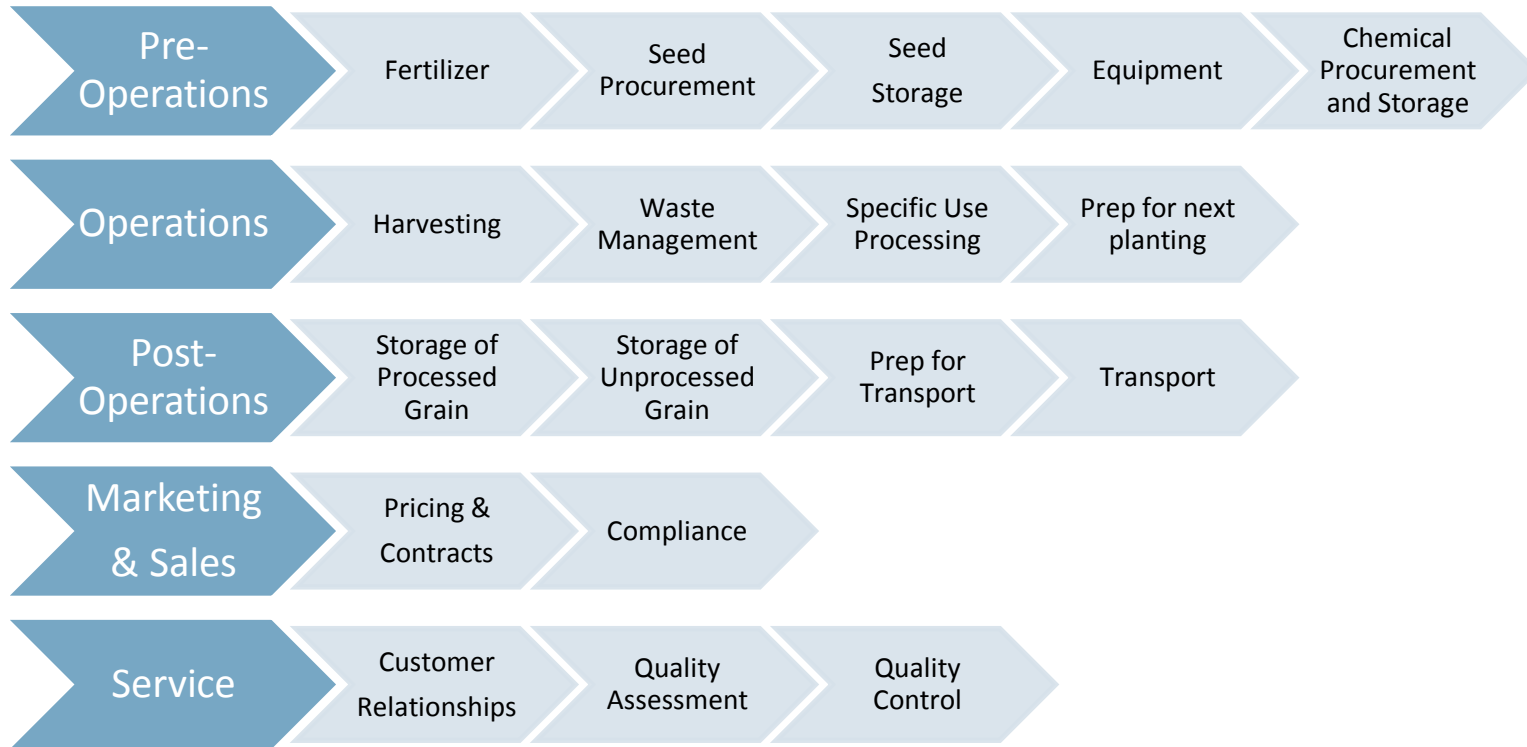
Pre-Operations

Fertilizer

Seed Procurement

Seed Storage

Equipment

Chemical Procurement and Storage

Operations

Harvesting

Waste Management

Specific Use Processing

Prep for next planting

Post-Operations

Storage of Processed Grain

Storage of Unprocessed Grain

Prep for Transport

Transport

Marketing & Sales

Pricing & Contracts

Compliance

Service

Customer Relationships

Quality Assessment

Quality Control